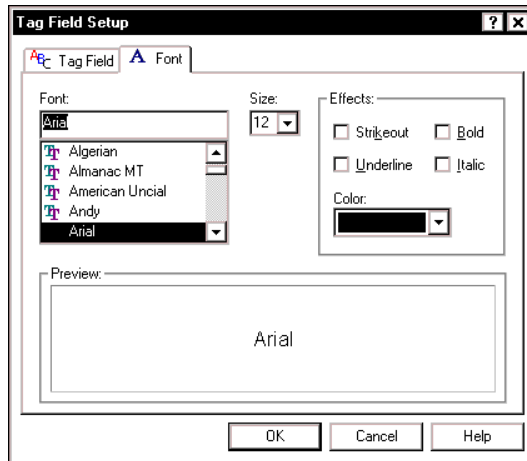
Tag Field Setup

? ×

Tag Field

A Font

Font:

Arial

Algerian
Almanac MT
American Uncial
Andy
Arial

Size:

12

Effects:

Strikeout

Bold

Underline

Italic

Color:

Preview:

Arial

OK

Cancel

Help